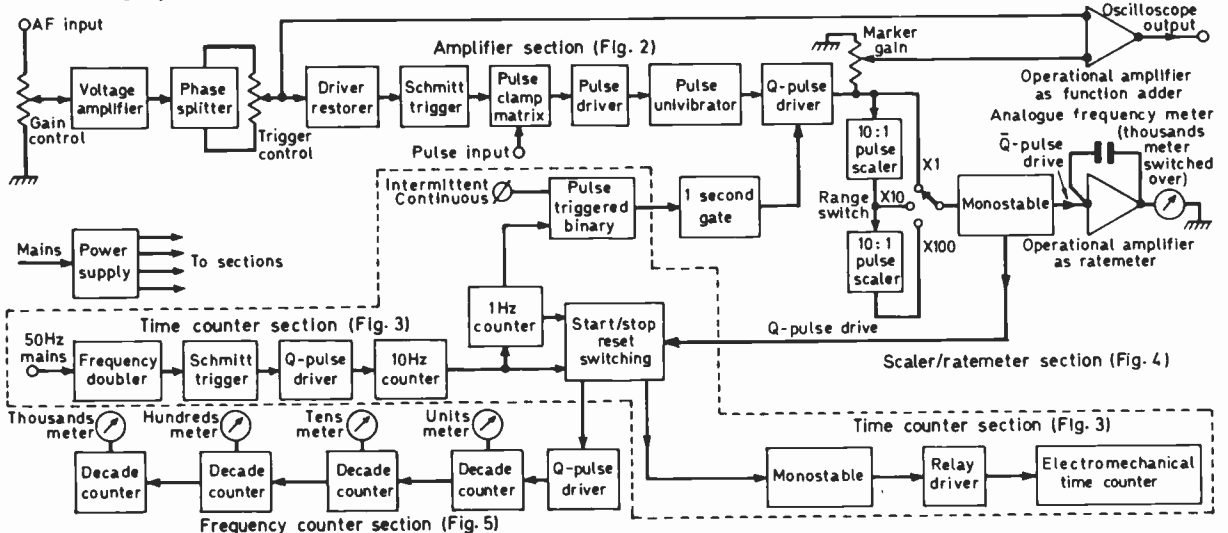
AF input

Gain control

Voltage amplifier

Phase splitter

Trigger control

Amplifier section (Fig. 2)

Driver restorer

Schmitt trigger

Pulse clamp matrix

Pulse input

Pulse driver

Pulse univibrator

Q-pulse driver

Marker gain

Oscilloscope output

Operational amplifier as function adder

Analogue frequency meter (thousands meter switched over)

$\bar{Q}$-pulse drive

10:1 pulse scaler

X1

Range switch

X10

X100

10:1 pulse scaler

Monostable

Operational amplifier as ratemeter

Intermittent Continuous

Pulse triggered binary

1 second gate

Mains

Power supply

To sections

Time counter section (Fig. 3)

1Hz counter

Start/stop reset switching

Q-pulse drive

50Hz mains

Frequency doubler

Schmitt trigger

Q-pulse driver

10Hz counter

Scaler/ratemeter section (Fig. 4)

Thousands meter

Hundreds meter

Tens meter

Units meter

Decade counter

Decade counter

Decade counter

Decade counter

Q-pulse driver

Frequency counter section (Fig. 5)

Time counter section (Fig. 3)

Monostable

Relay driver

Electromechanical time counter